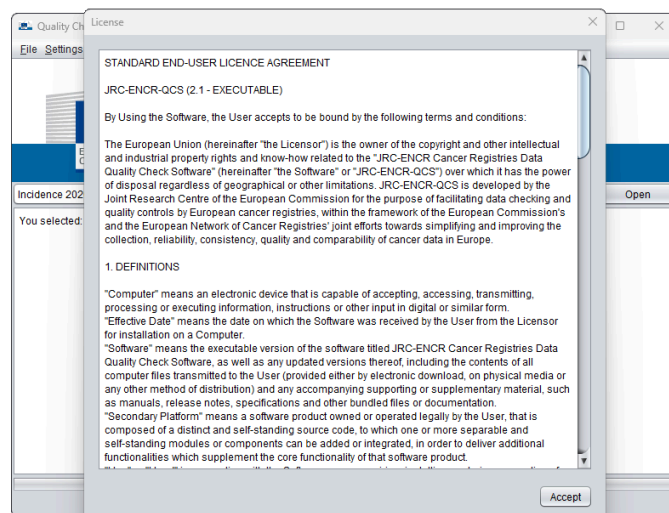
Quality Ch

File Settings

Incidence 202

You selected:

Open

License

STANDARD END-USER LICENCE AGREEMENT

JRC-ENCR-QCS (2.1 - EXECUTABLE)

By Using the Software, the User accepts to be bound by the following terms and conditions:

The European Union (hereinafter "the Licensor") is the owner of the copyright and other intellectual and industrial property rights and know-how related to the "JRC-ENCR Cancer Registries Data Quality Check Software" (hereinafter "the Software" or "JRC-ENCR-QCS") over which it has the power of disposal regardless of geographical or other limitations. JRC-ENCR-QCS is developed by the Joint Research Centre of the European Commission for the purpose of facilitating data checking and quality controls by European cancer registries, within the framework of the European Commission's and the European Network of Cancer Registries' joint efforts towards simplifying and improving the collection, reliability, consistency, quality and comparability of cancer data in Europe.

1. DEFINITIONS

"Computer" means an electronic device that is capable of accepting, accessing, transmitting, processing or executing information, instructions or other input in digital or similar form.
"Effective Date" means the date on which the Software was received by the User from the Licensor for installation on a Computer.
"Software" means the executable version of the software titled JRC-ENCR Cancer Registries Data Quality Check Software, as well as any updated versions thereof, including the contents of all computer files transmitted to the User (provided either by electronic download, on physical media or any other method of distribution) and any accompanying supporting or supplementary material, such as manuals, release notes, specifications and other bundled files or documentation.
"Secondary Platform" means a software product owned or operated legally by the User, that is composed of a distinct and self-standing source code, to which one or more separable and self-standing modules or components can be added or integrated, in order to deliver additional functionalities which supplement the core functionality of that software product.
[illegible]

Accept